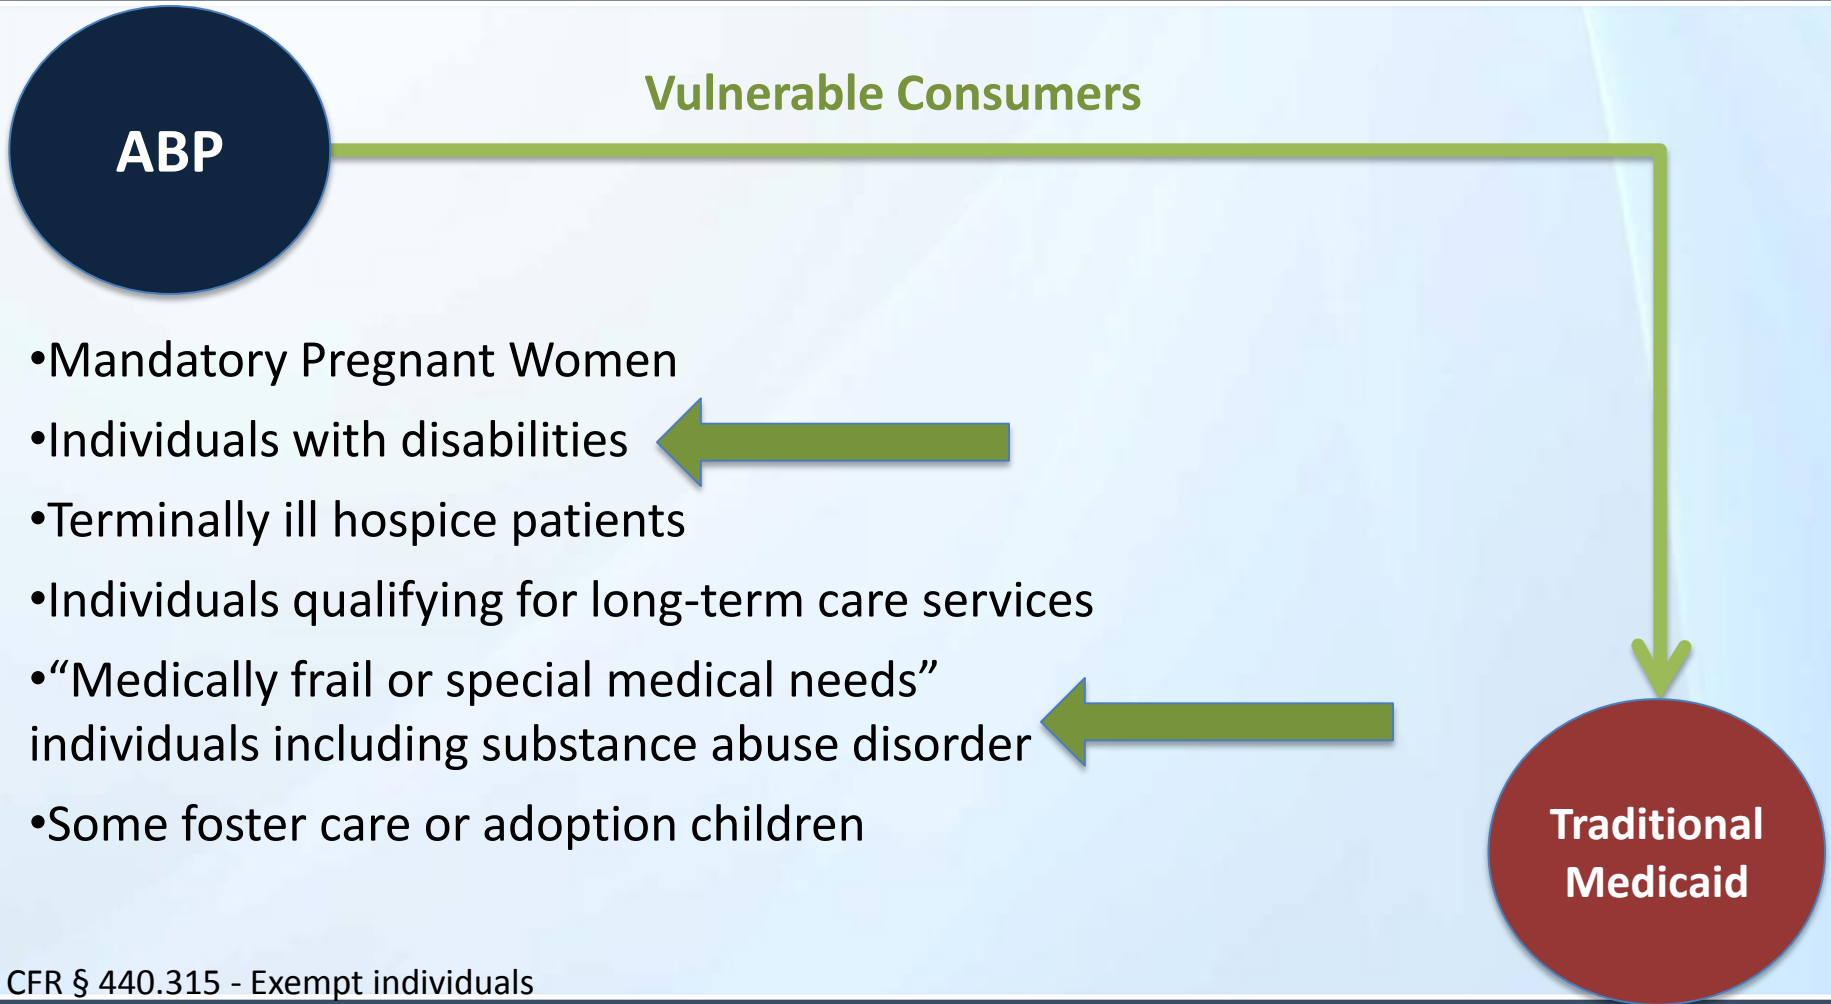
ABP

Vulnerable Consumers

•Mandatory Pregnant Women

•Individuals with disabilities

•Terminally ill hospice patients

•Individuals qualifying for long-term care services

•“Medically frail or special medical needs” individuals including substance abuse disorder

•Some foster care or adoption children

Traditional Medicaid

CFR § 440.315 - Exempt individuals